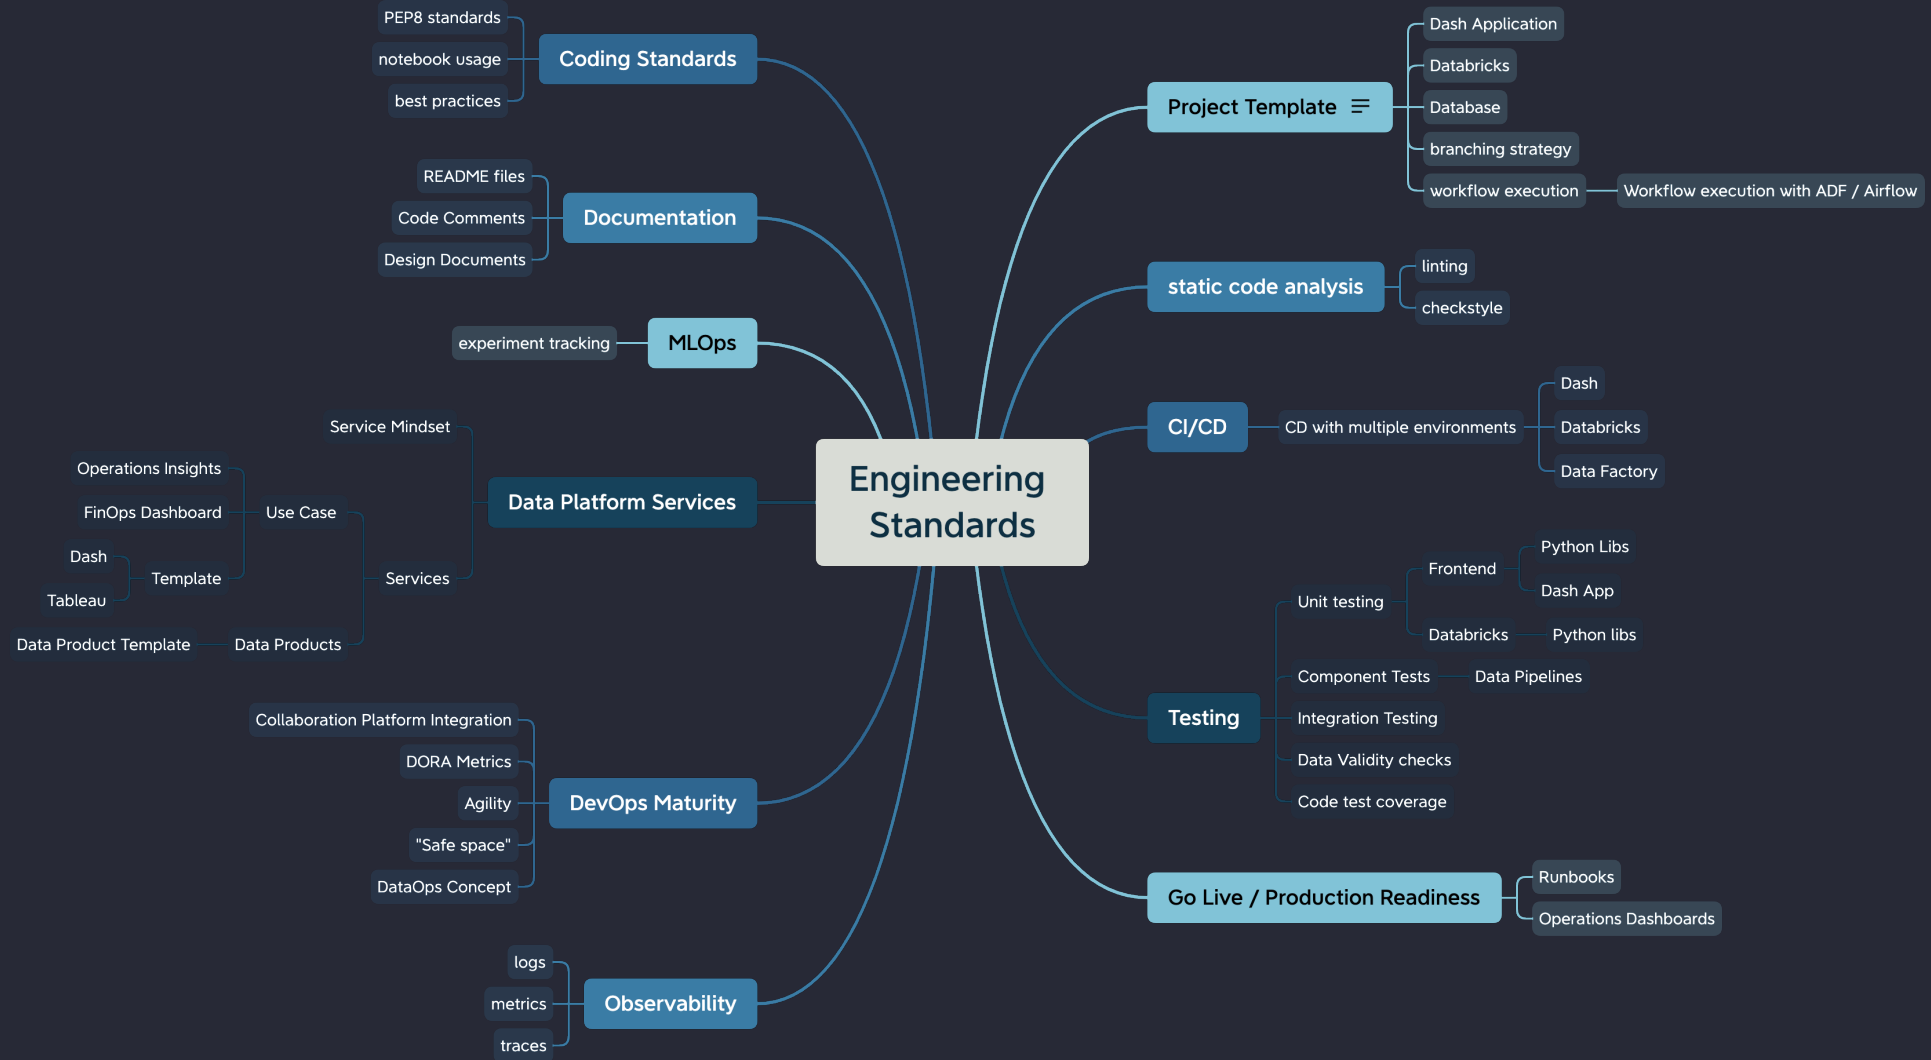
Engineering Standards

Coding Standards
PEP8 standards
notebook usage
best practices

Documentation
README files
Code Comments
Design Documents

MLOps
experiment tracking

Data Platform Services
Service Mindset
Services
Use Case
Operations Insights
FinOps Dashboard
Template
Dash
Tableau
Data Products
Data Product Template

DevOps Maturity
Collaboration Platform Integration
DORA Metrics
Agility
"Safe space"
DataOps Concept

Observability
logs
metrics
traces

Project Template
Dash Application
Databricks
Database
branching strategy
workflow execution
Workflow execution with ADF / Airflow

static code analysis
linting
checkstyle

CI/CD
CD with multiple environments
Dash
Databricks
Data Factory

Testing
Unit testing
Frontend
Python Libs
Dash App
Databricks
Python libs
Component Tests
Data Pipelines
Integration Testing
Data Validity checks
Code test coverage

Go Live / Production Readiness
Runbooks
Operations Dashboards